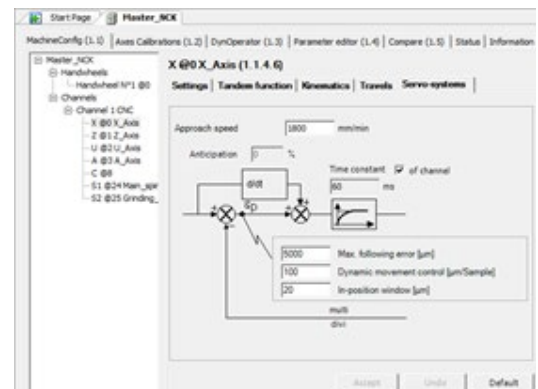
Start Page | Master_NCK

MachineConfig (1.1) | Axes Calibrations (1.2) | DynOperator (1.3) | Parameter editor (1.4) | Compare (1.5) | Status | Information

Master_NCK
Handwheels
Handwheel N°1 @0
Channels
Channel 1 CNC
X @0 X_Axis
Z @1 Z_Axis
U @2 U_Axis
A @3 A_Axis
C @8
S1 @24 Main_spi
S2 @25 Grinding_

X @0 X_Axis (1.1.4.6)

Settings | Tandem function | Kinematics | Travels | Servo-systems

Approach speed 1800 mm/min

Anticipation 0 %

Time constant ☑ of channel

60 ms

d/dt

$S_D$

5000 Max. following error [µm]

100 Dynamic movement control [µm/Sample]

20 In-position window [µm]

multi

divi

Accept | Undo | Default